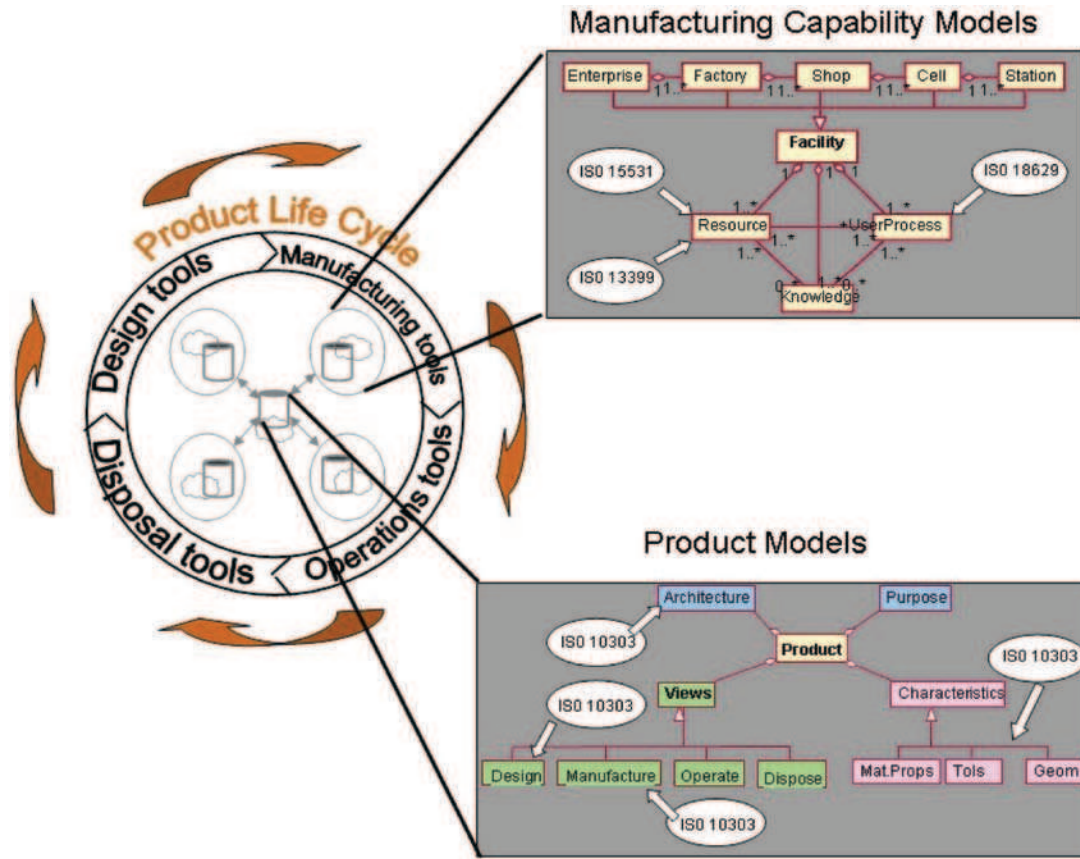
Manufacturing Capability Models

Enterprise 1 1..* Factory 1 1..* Shop 1 1..* Cell 1 1..* Station

Facility

1 1 1 1

ISO 15531

ISO 18629

1..* 1..*

Resource +UserProcess

1..* 1..*

1..* 1..*

ISO 13399

0..* 1..* 0..*

Knowledge

Product Life Cycle

Design tools

Manufacturing tools

Operations tools

Disposal tools

Product Models

Architecture

Purpose

ISO 10303

Product

ISO 10303

Views

Characteristics

ISO 10303

Design

Manufacture

Operate

Dispose

Mat.Props

Tols

Geom

ISO 10303